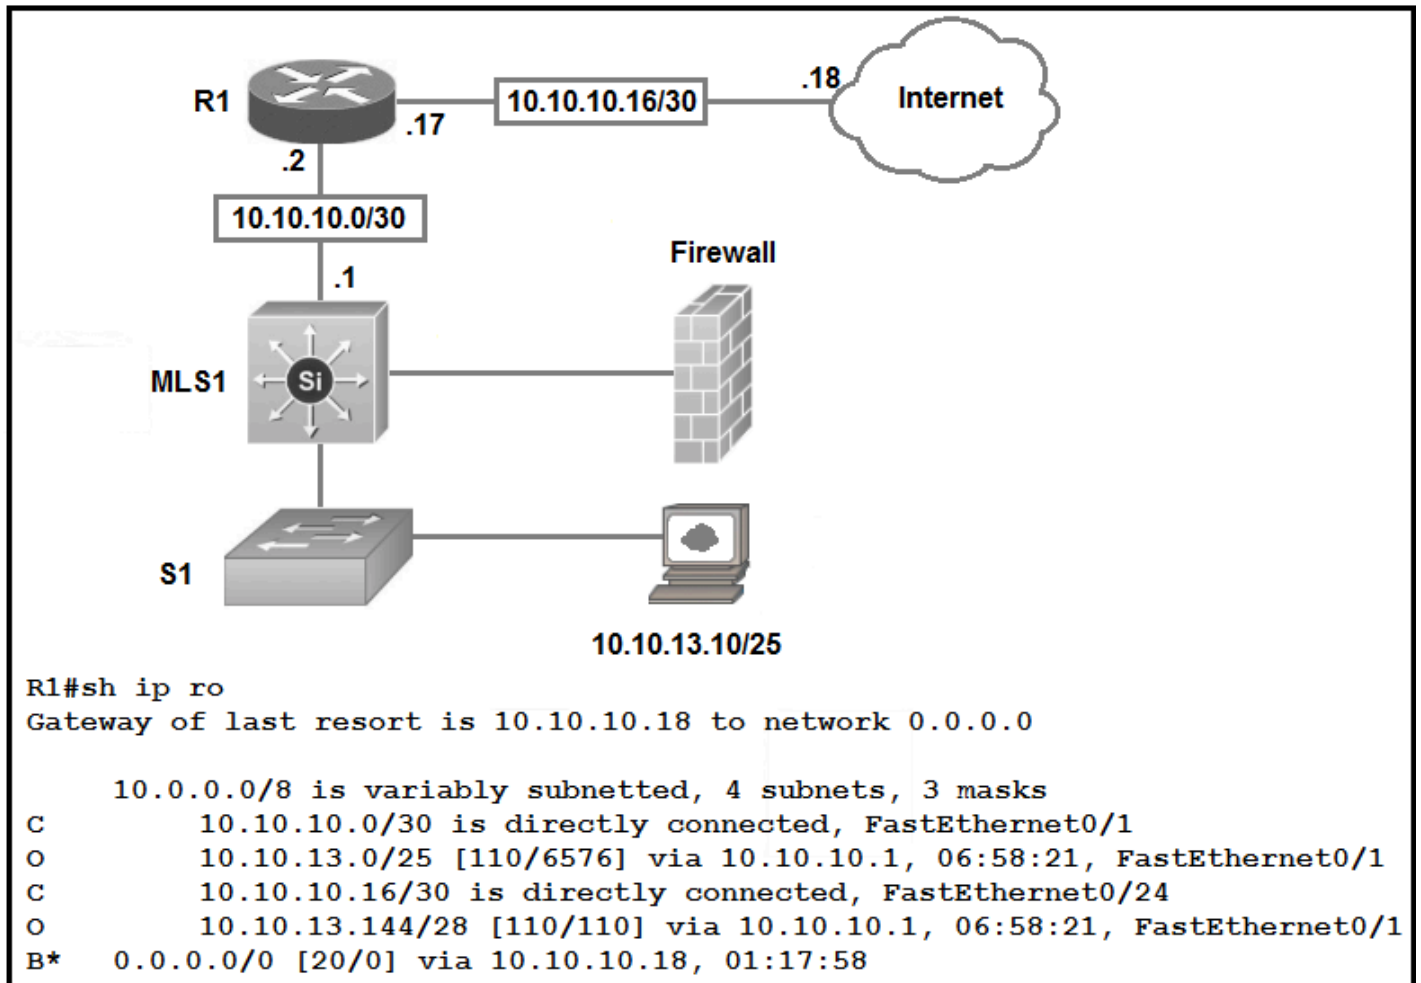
R1

.17

10.10.10.16/30

.18

Internet

.2

10.10.10.0/30

.1

Firewall

MLS1

Si

S1

10.10.13.10/25

R1#sh ip ro
Gateway of last resort is 10.10.10.18 to network 0.0.0.0

10.0.0.0/8 is variably subnetted, 4 subnets, 3 masks
C 10.10.10.0/30 is directly connected, FastEthernet0/1
O 10.10.13.0/25 [110/6576] via 10.10.10.1, 06:58:21, FastEthernet0/1
C 10.10.10.16/30 is directly connected, FastEthernet0/24
O 10.10.13.144/28 [110/110] via 10.10.10.1, 06:58:21, FastEthernet0/1
B* 0.0.0.0/0 [20/0] via 10.10.10.18, 01:17:58